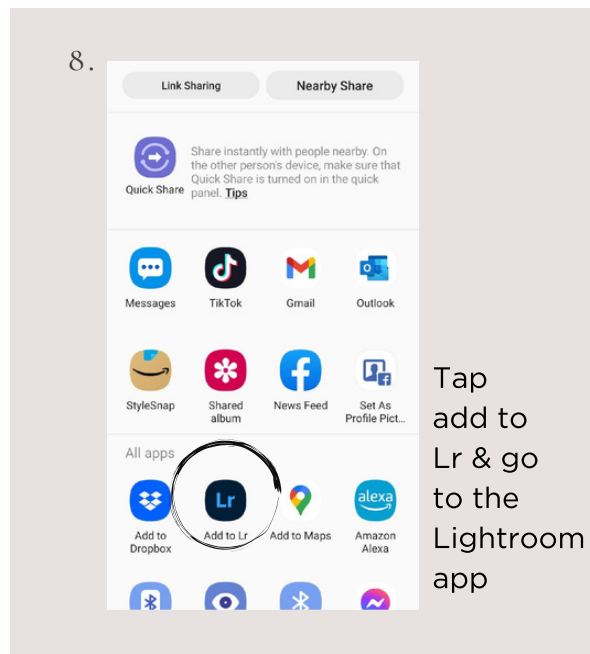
8.

Link Sharing

Nearby Share

Quick Share

Share instantly with people nearby. On the other person's device, make sure that Quick Share is turned on in the quick panel. Tips

Messages

TikTok

Gmail

Outlook

StyleSnap

Shared album

News Feed

Set As Profile Pict...

All apps

Add to Dropbox

Lr

Add to Lr

Add to Maps

alexa

Amazon Alexa

Tap add to Lr & go to the Lightroom app